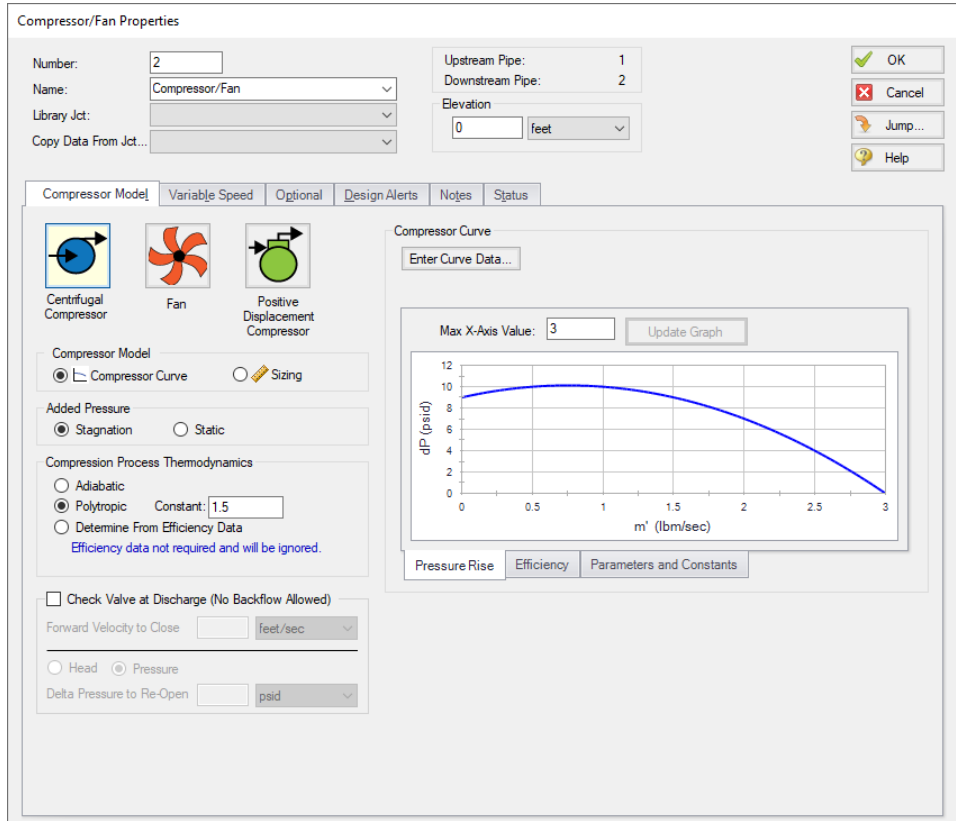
Compressor/Fan Properties

Number: 2
Name: Compressor/Fan
Library Jct:
Copy Data From Jct...

Upstream Pipe: 1
Downstream Pipe: 2

Elevation
0 feet

OK
Cancel
Jump...
Help

Compressor Model | Variable Speed | Optional | Design Alerts | Notes | Status

Centrifugal Compressor
Fan
Positive Displacement Compressor

Compressor Model
Compressor Curve
Sizing

Added Pressure
Stagnation
Static

Compression Process Thermodynamics
Adiabatic
Polytropic Constant: 1.5
Determine From Efficiency Data
Efficiency data not required and will be ignored.

Check Valve at Discharge (No Backflow Allowed)
Forward Velocity to Close feet/sec
Head Pressure
Delta Pressure to Re-Open psid

Compressor Curve
Enter Curve Data...

Max X-Axis Value: 3 Update Graph

12
10
8
6
4
2
0
dP (psid)
0 0.5 1 1.5 2 2.5 3
m' (lbm/sec)

Pressure Rise | Efficiency | Parameters and Constants